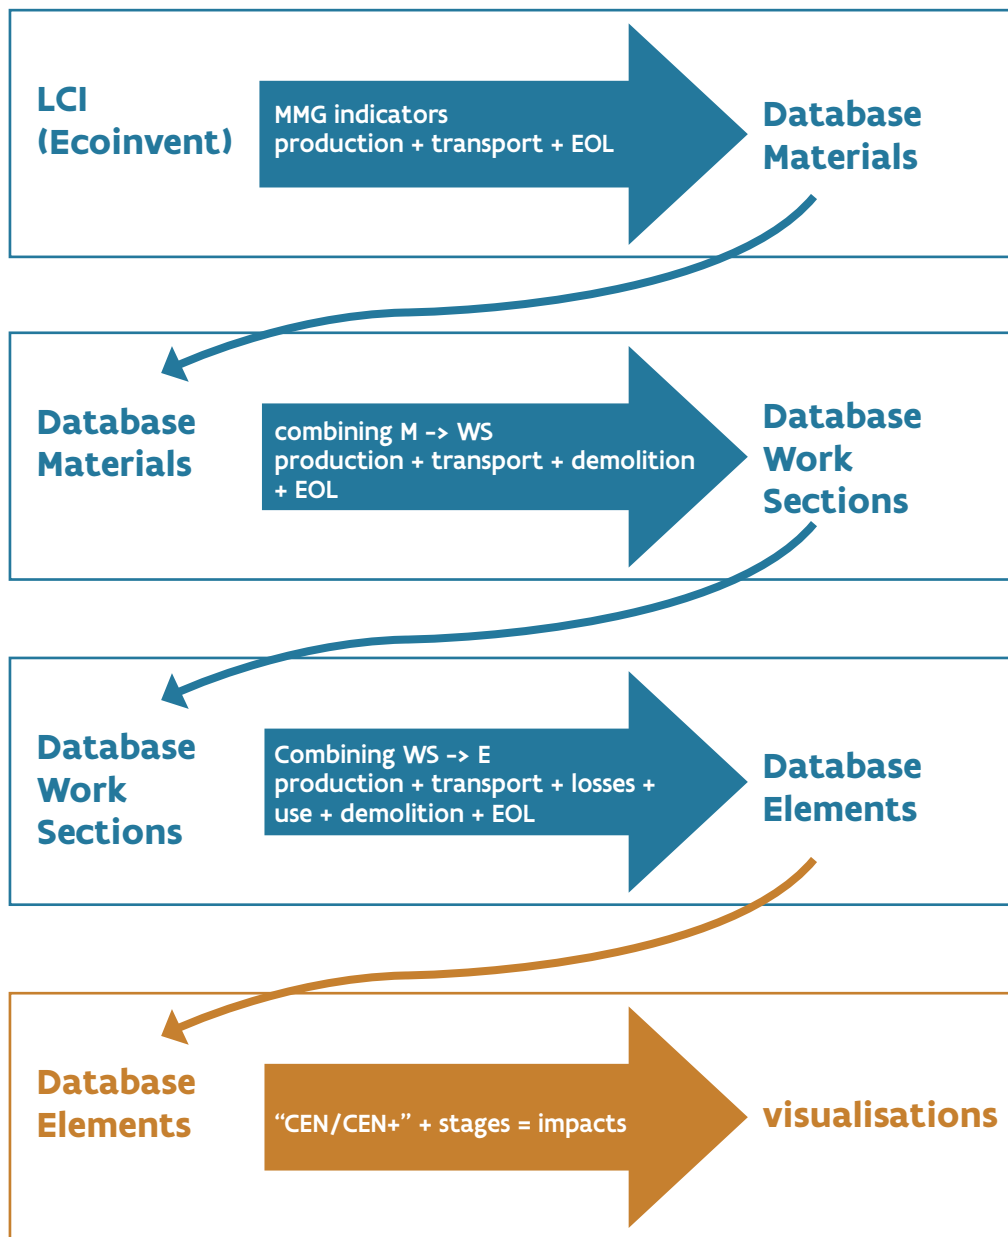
LCI (Ecoinvent)

MMG indicators
production + transport + EOL

Database Materials

Database Materials

combining M -> WS
production + transport + demolition + EOL

Database Work Sections

Database Work Sections

Combining WS -> E
production + transport + losses + use + demolition + EOL

Database Elements

Database Elements

“CEN/CEN+” + stages = impacts

visualisations